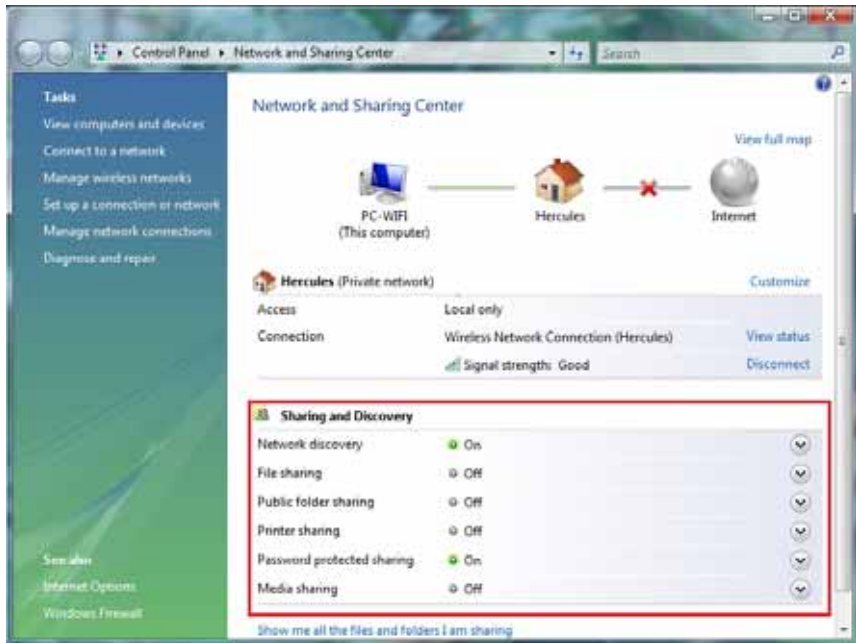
Control Panel ▸ Network and Sharing Center

Search

Tasks
View computers and devices
Connect to a network
Manage wireless networks
Set up a connection or network
Manage network connections
Diagnose and repair

Network and Sharing Center

View full map

PC-WIFI
(This computer)

Hercules

Internet

Hercules (Private network)

Customize

| | | |
|---|---|---|
| Access | Local only | |
| Connection | Wireless Network Connection (Hercules) | View status |
| | Signal strength: Good | Disconnect |

Sharing and Discovery

| | |
|---|---|
| Network discovery | On |
| File sharing | Off |
| Public folder sharing | Off |
| Printer sharing | Off |
| Password protected sharing | On |
| Media sharing | Off |

Show me all the files and folders I am sharing

See also
Internet Options
Windows Firewall